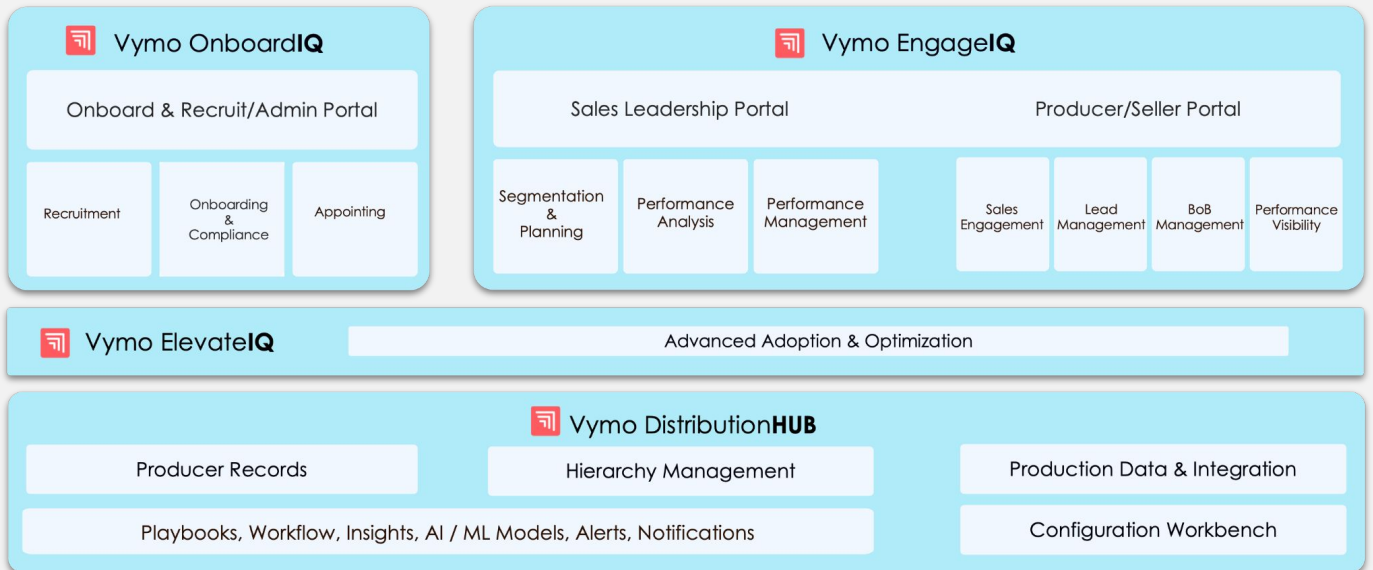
Vymo OnboardIQ

Onboard & Recruit/Admin Portal

Recruitment

Onboarding & Compliance

Appointing

Vymo EngageIQ

Sales Leadership Portal

Producer/Seller Portal

Segmentation & Planning

Performance Analysis

Performance Management

Sales Engagement

Lead Management

BoB Management

Performance Visibility

Vymo ElevateIQ

Advanced Adoption & Optimization

Vymo DistributionHUB

Producer Records

Hierarchy Management

Production Data & Integration

Playbooks, Workflow, Insights, AI / ML Models, Alerts, Notifications

Configuration Workbench